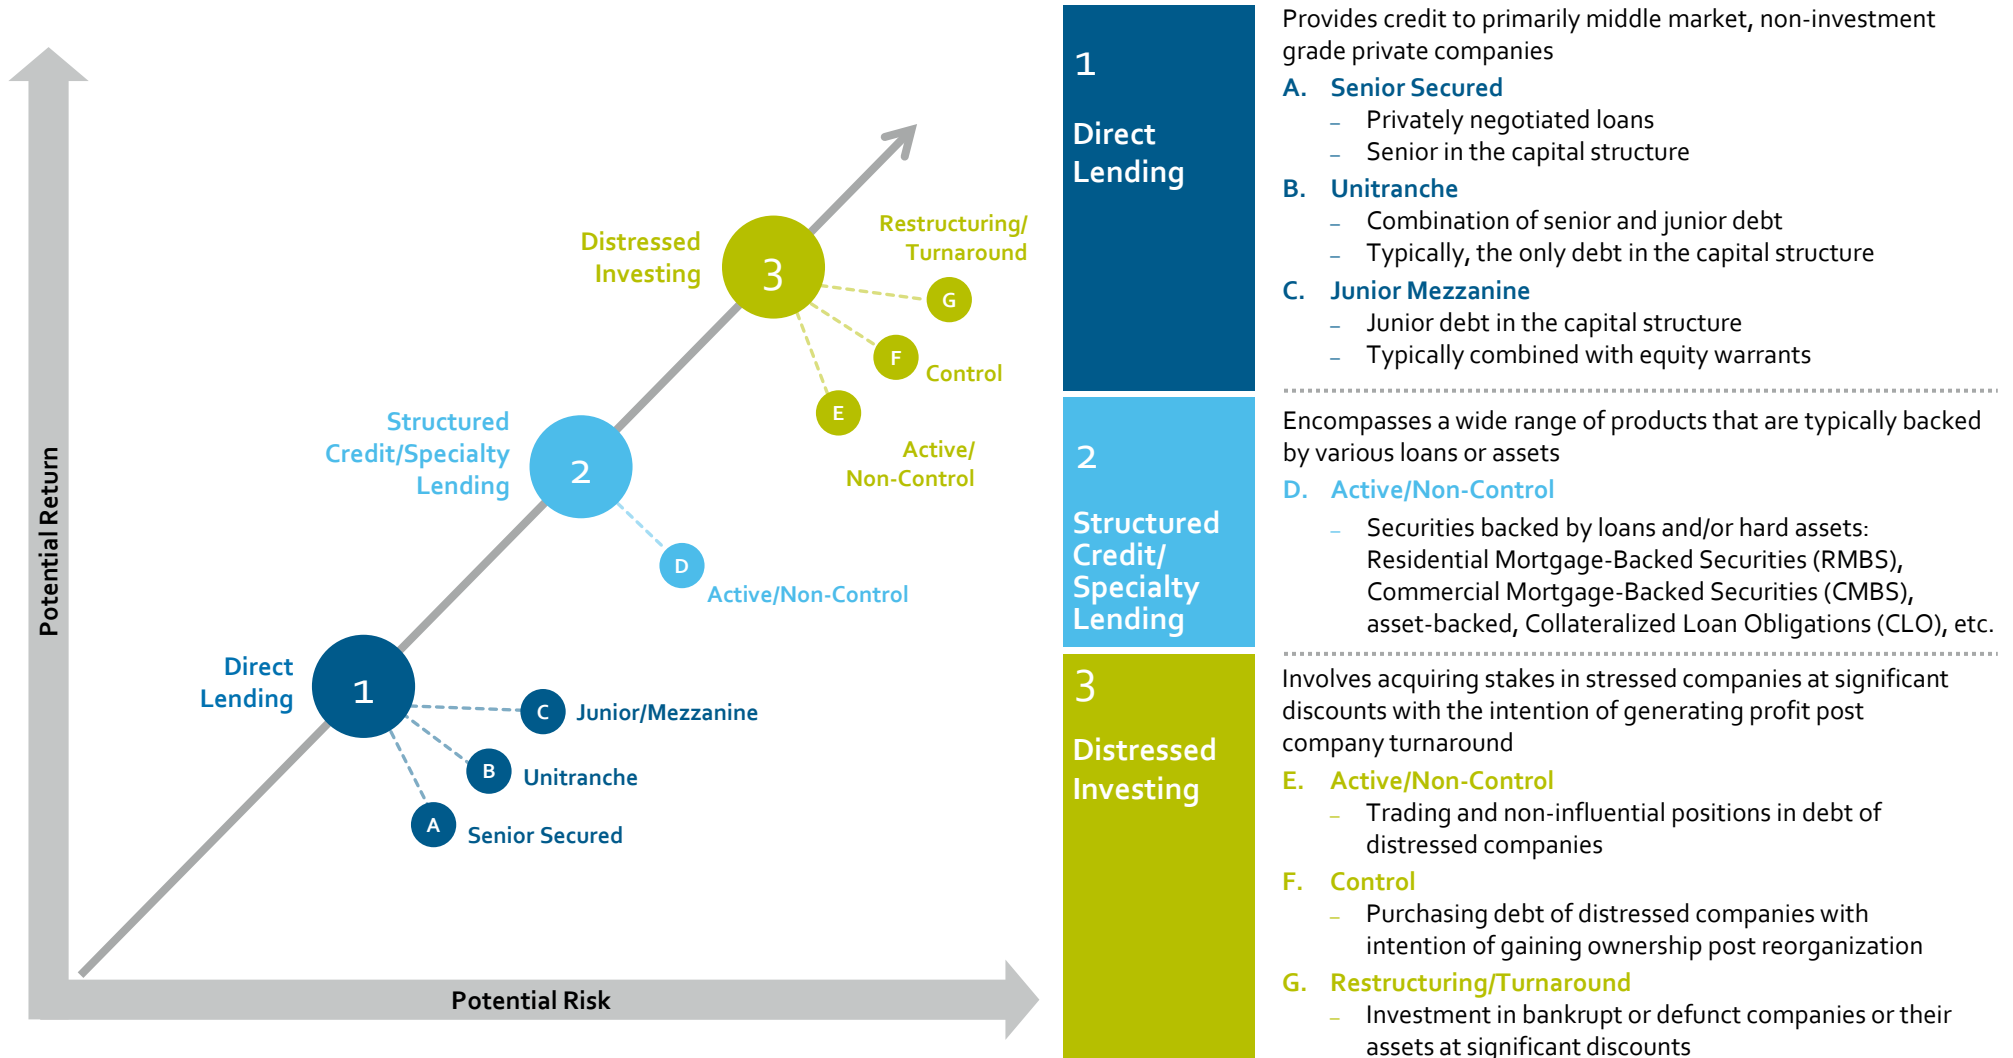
Potential Return

Potential Risk

Distressed Investing

3

Restructuring/ Turnaround

G

F

Control

E

Active/ Non-Control

Structured Credit/Specialty Lending

2

D

Active/Non-Control

Direct Lending

1

C

Junior/Mezzanine

B

Unitranche

A

Senior Secured

1

Direct Lending

Provides credit to primarily middle market, non-investment grade private companies

A. Senior Secured

– Privately negotiated loans

– Senior in the capital structure

B. Unitranche

– Combination of senior and junior debt

– Typically, the only debt in the capital structure

C. Junior Mezzanine

– Junior debt in the capital structure

– Typically combined with equity warrants

2

Structured Credit/ Specialty Lending

Encompasses a wide range of products that are typically backed by various loans or assets

D. Active/Non-Control

– Securities backed by loans and/or hard assets: Residential Mortgage-Backed Securities (RMBS), Commercial Mortgage-Backed Securities (CMBS), asset-backed, Collateralized Loan Obligations (CLO), etc.

3

Distressed Investing

Involves acquiring stakes in stressed companies at significant discounts with the intention of generating profit post company turnaround

E. Active/Non-Control

– Trading and non-influential positions in debt of distressed companies

F. Control

– Purchasing debt of distressed companies with intention of gaining ownership post reorganization

G. Restructuring/Turnaround

– Investment in bankrupt or defunct companies or their assets at significant discounts